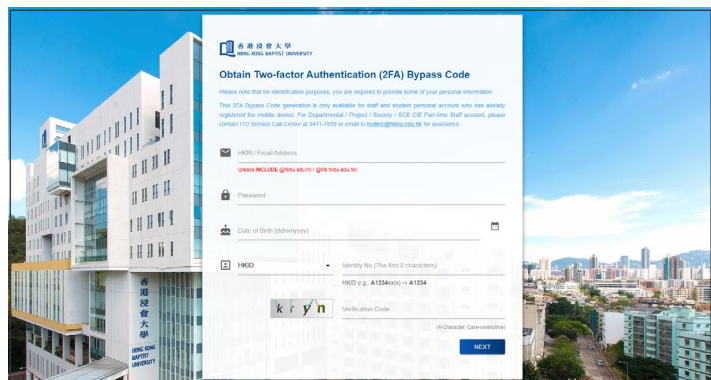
香港浸會大學
HONG KONG BAPTIST UNIVERSITY

Obtain Two-factor Authentication (2FA) Bypass Code

Please note that for identification purposes, you are required to provide some of your personal information.

This 2FA Bypass Code generation is only available for staff and student personal account who has already registered the mobile device. For Departmental / Project / Society / SCE CIE Part-time Staff account, please contact ITO Service Call Centre at 3411-7899 or email to hotline@hkbu.edu.hk for assistance.

HKBU Email Address

(please INCLUDE @hkbu.edu.hk / @life.hkbu.edu.hk)

Password

Date of Birth (ddmmyyyy)

HKID

Identity No (The first 5 characters)

HKID e.g.: A1234xx(x) -> A1234

kryn

Verification Code

(4-Character, Case-insensitive)

NEXT

香港浸會大學
HONG KONG BAPTIST UNIVERSITY